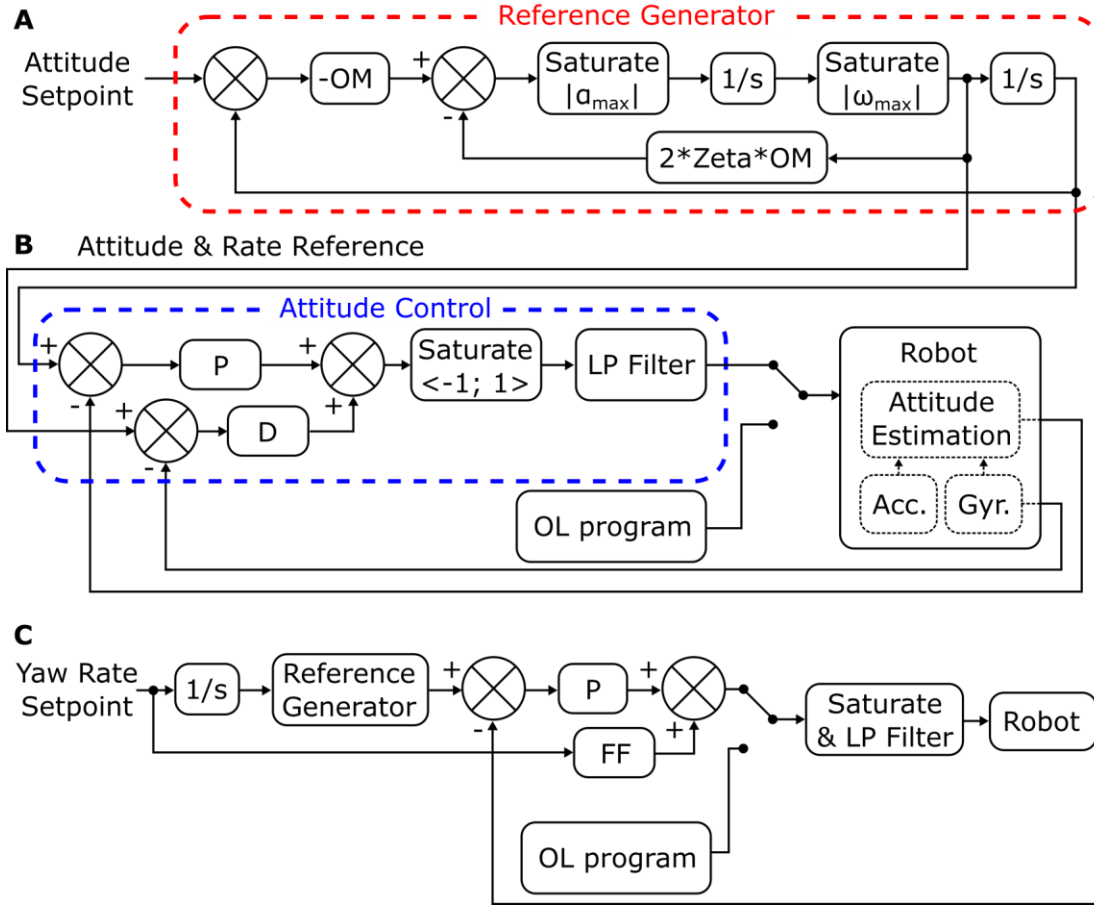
A

Reference Generator

Attitude Setpoint

-OM

+

-

Saturate $|a_{max}|$

1/s

Saturate $|\omega_{max}|$

1/s

2*Zeta*OM

B

Attitude & Rate Reference

Attitude Control

+

-

P

+

+

Saturate <-1; 1>

LP Filter

+

-

D

Robot

Attitude Estimation

Acc.

Gyr.

OL program

C

Yaw Rate Setpoint

1/s

Reference Generator

+

-

P

+

+

FF

Saturate & LP Filter

Robot

OL program